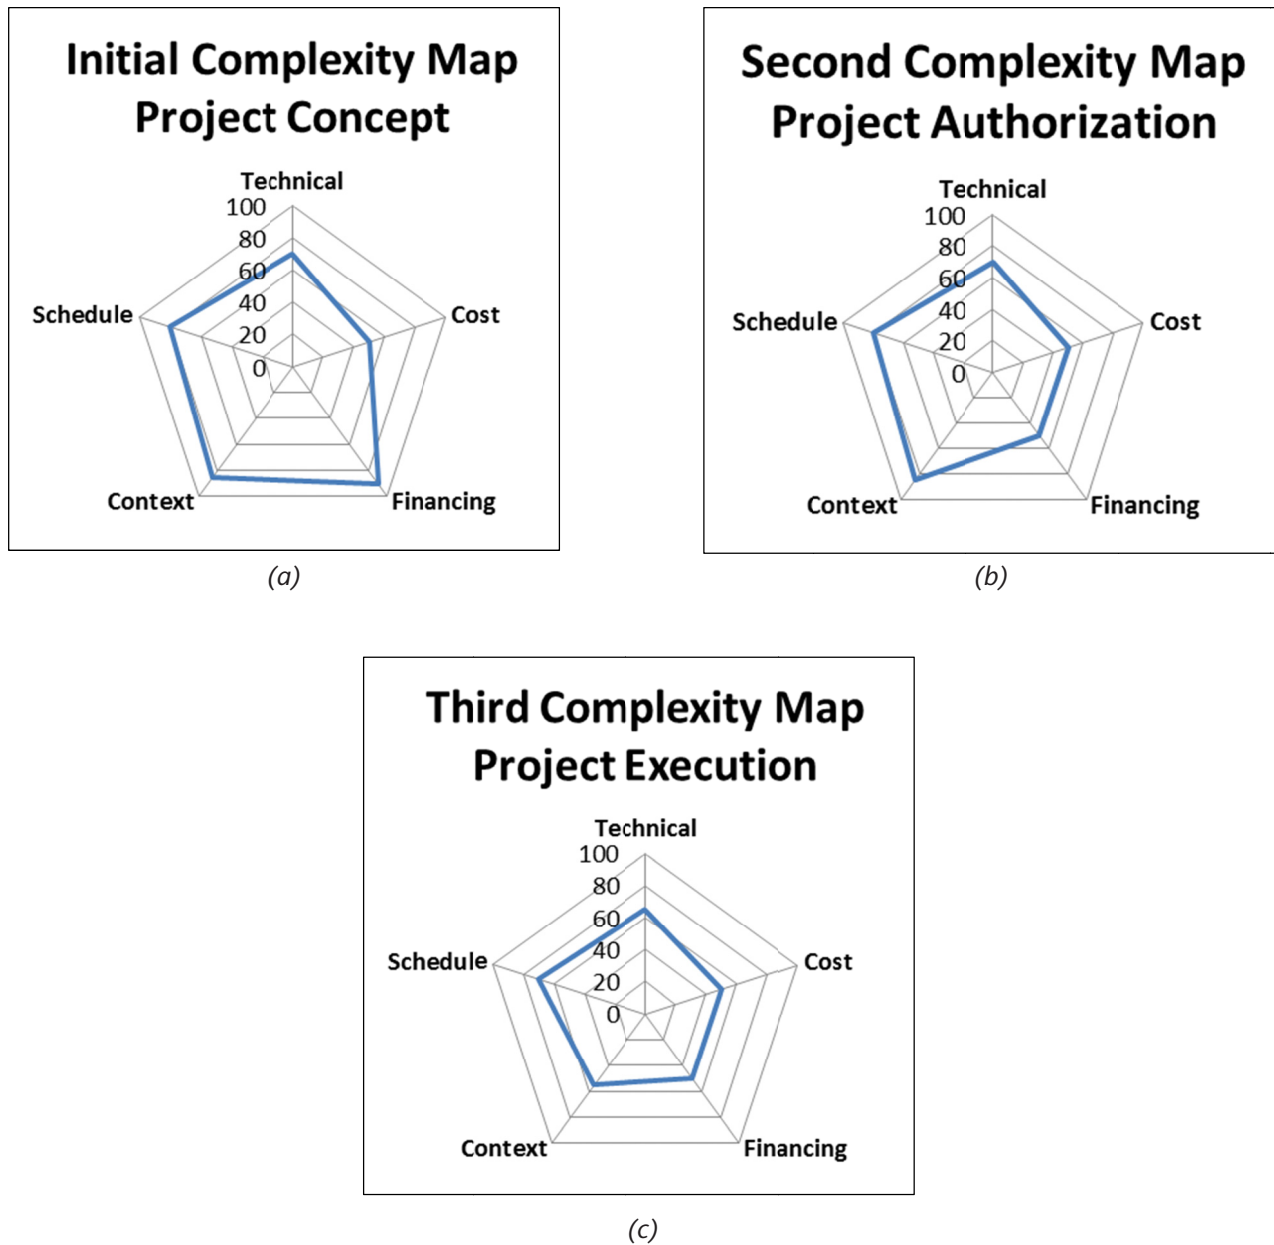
Initial Complexity Map
Project Concept

Technical
100
80
60
40
20
0
Cost
Financing
Context
Schedule

(a)

Second Complexity Map
Project Authorization

Technical
100
80
60
40
20
0
Cost
Financing
Context
Schedule

(b)

Third Complexity Map
Project Execution

Technical
100
80
60
40
20
0
Cost
Financing
Context
Schedule

(c)